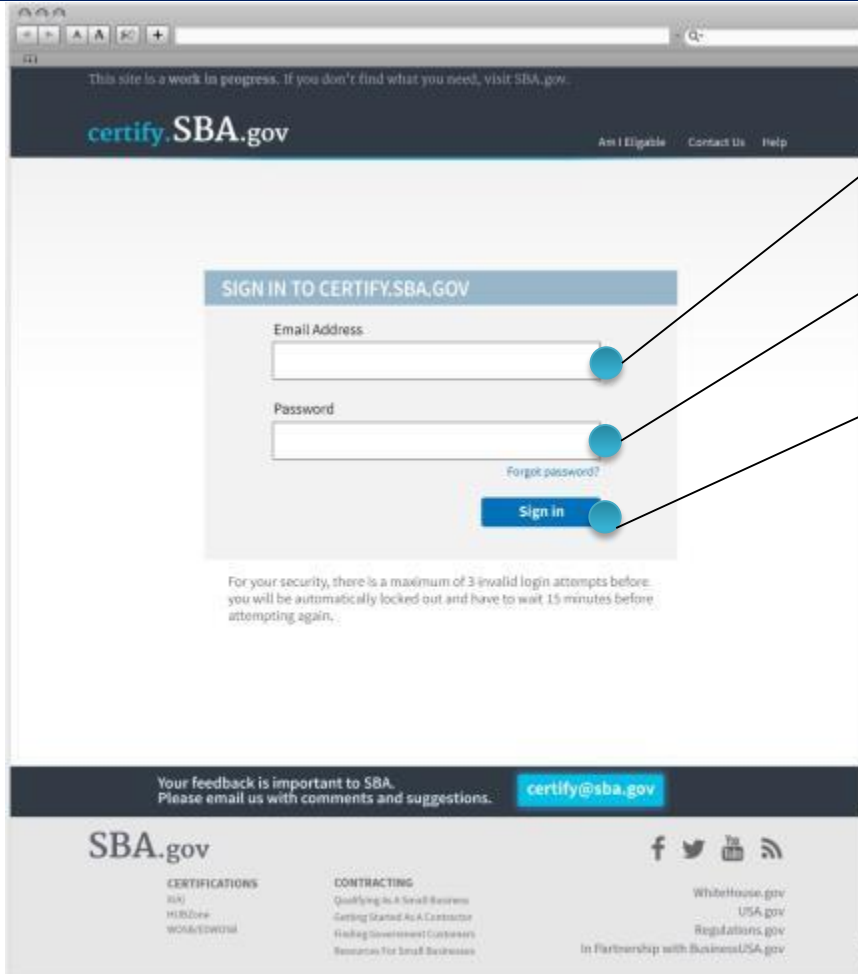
This site is a work in progress. If you don't find what you need, visit SBA.gov.

certify.SBA.gov

Am I Eligable Contact Us Help

SIGN IN TO CERTIFY.SBA.GOV

Email Address

Password

Forgot password?

Sign in

For your security, there is a maximum of 3 invalid login attempts before you will be automatically locked out and have to wait 15 minutes before attempting again.

Your feedback is important to SBA.
Please email us with comments and suggestions.

certify@sba.gov

SBA.gov

CERTIFICATIONS
8(A)
HUBZone
WOSB/EDWOSB

CONTRACTING
Qualifying As A Small Business
Getting Started As A Contractor
Finding Government Customers
Resources For Small Businesses

WhiteHouse.gov
USA.gov
Regulations.gov
In Partnership with BusinessUSA.gov